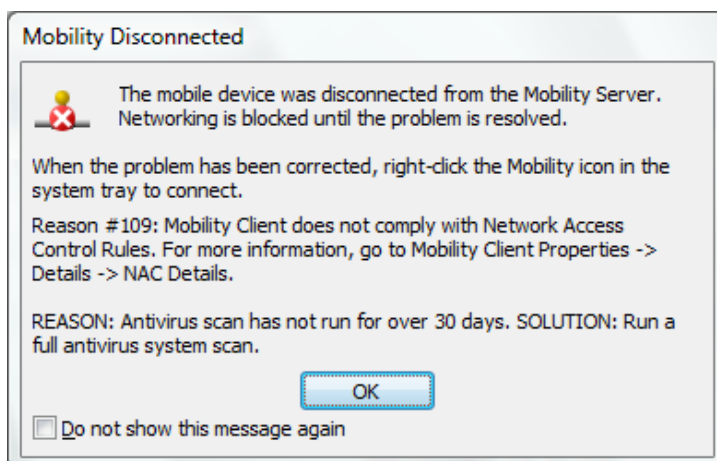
Mobility Disconnected

The mobile device was disconnected from the Mobility Server. Networking is blocked until the problem is resolved.

When the problem has been corrected, right-click the Mobility icon in the system tray to connect.

Reason #109: Mobility Client does not comply with Network Access Control Rules. For more information, go to Mobility Client Properties -> Details -> NAC Details.

REASON: Antivirus scan has not run for over 30 days. SOLUTION: Run a full antivirus system scan.

OK

Do not show this message again